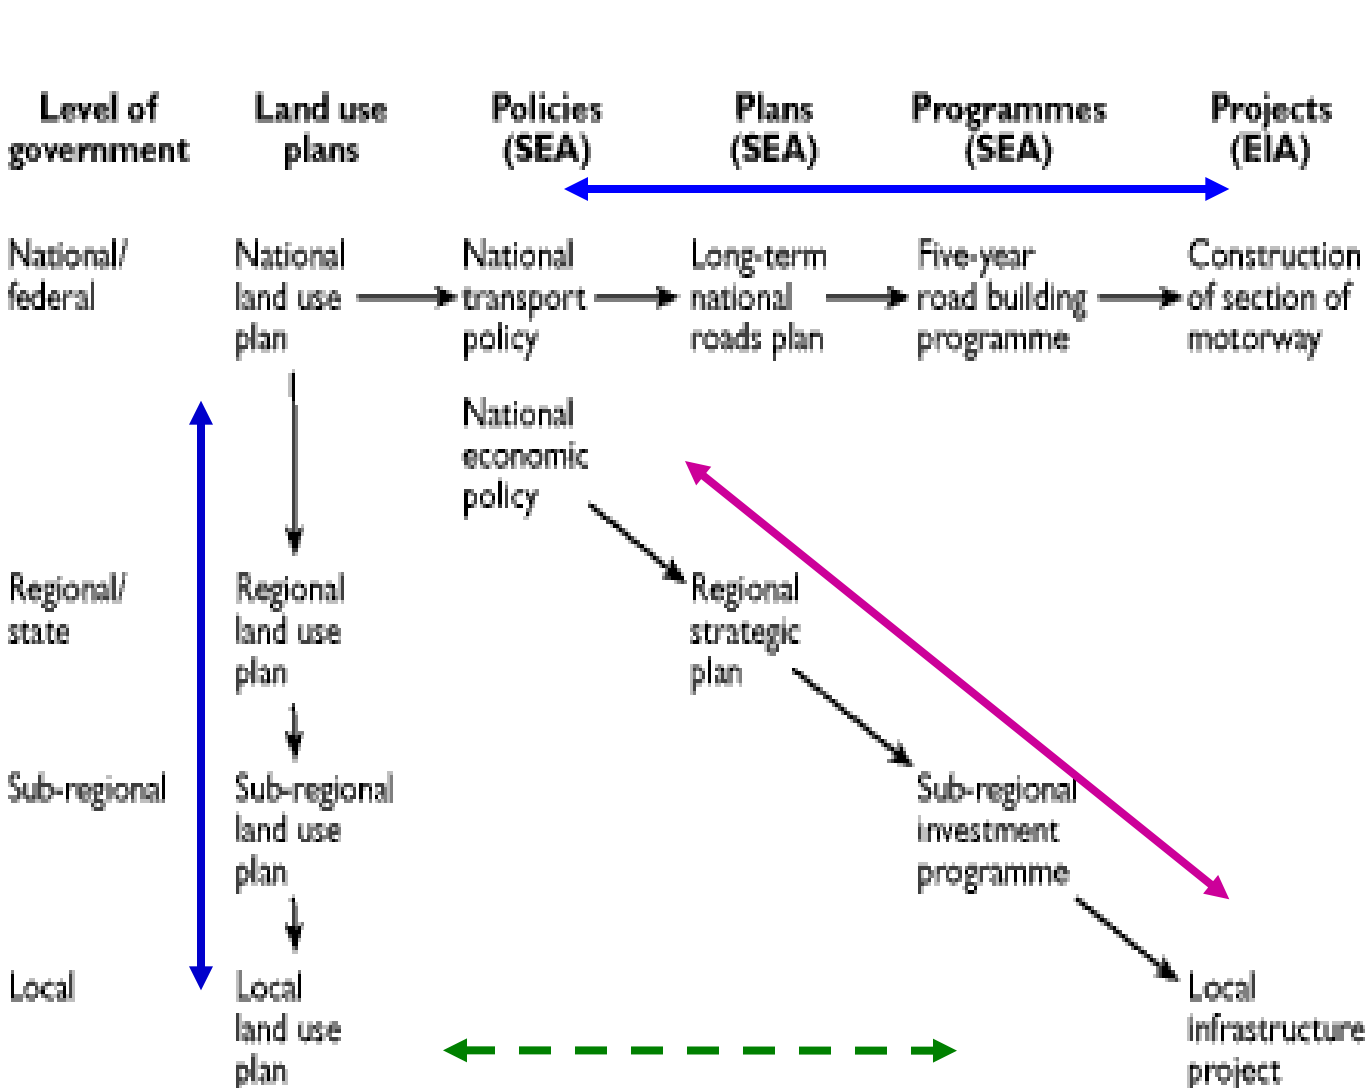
Level of government

Land use plans

Policies (SEA)

Plans (SEA)

Programmes (SEA)

Projects (EIA)

National/ federal

National land use plan

National transport policy

Long-term national roads plan

Five-year road building programme

Construction of section of motorway

National economic policy

Regional/ state

Regional land use plan

Regional strategic plan

Sub-regional

Sub-regional land use plan

Sub-regional investment programme

Local

Local land use plan

Local infrastructure project